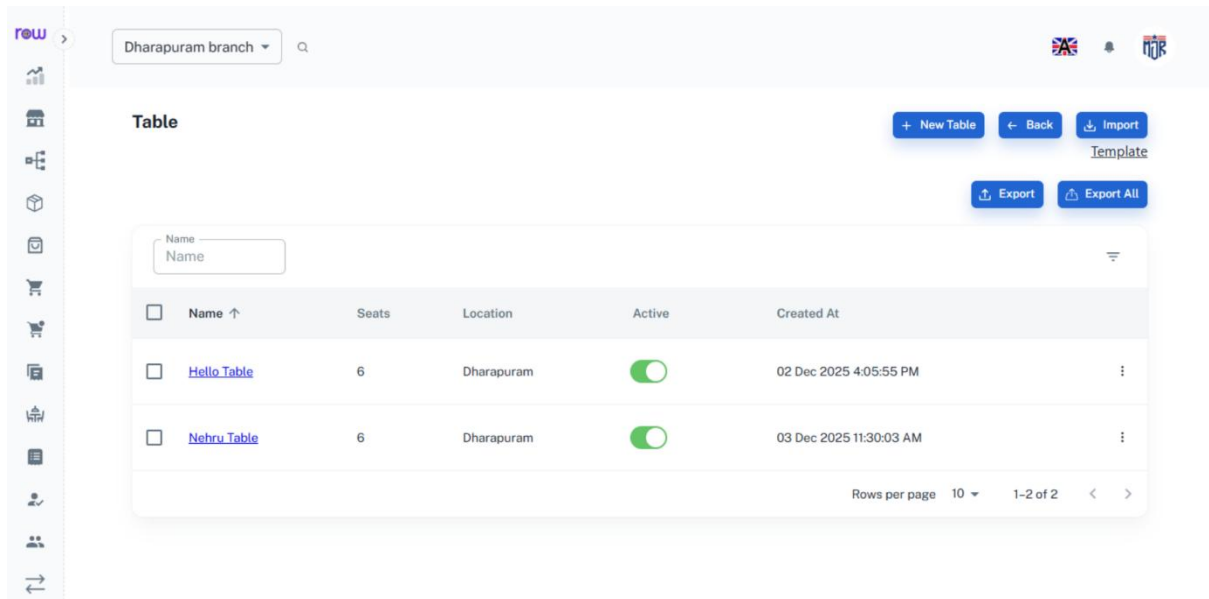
row

Dharapuram branch

Table

+ New Table

← Back

Import

Template

Export

Export All

Name

Name

| Name ↑ | Seats | Location | Active | Created At |
|---|---|---|---|---|
| Hello Table | 6 | Dharapuram | | 02 Dec 2025 4:05:55 PM |
| Nehru Table | 6 | Dharapuram | | 03 Dec 2025 11:30:03 AM |

Rows per page 10 1–2 of 2